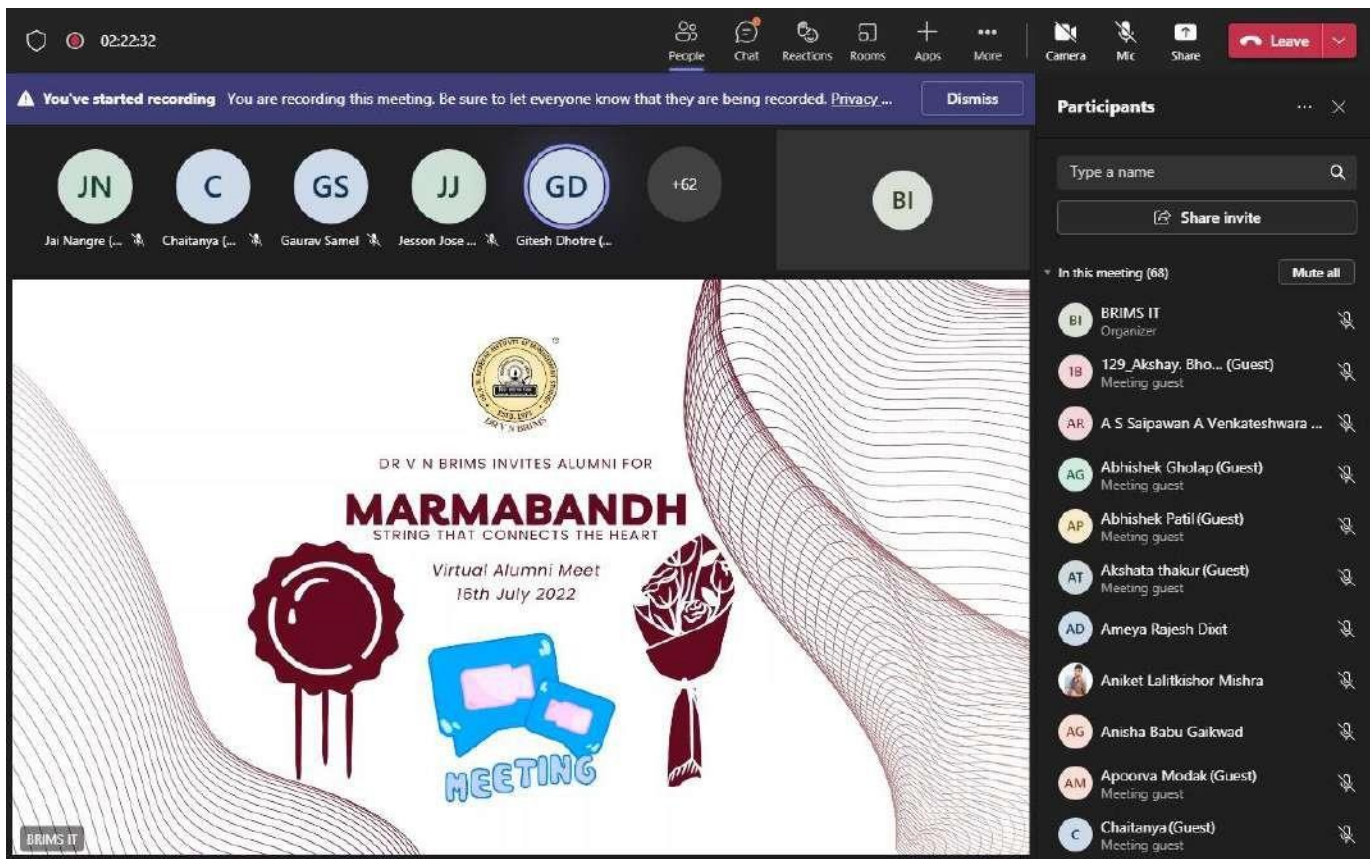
02:22:32

People Chat Reactions Rooms Apps More Camera Mic Share Leave

You've started recording You are recording this meeting. Be sure to let everyone know that they are being recorded. Privacy ... Dismiss

JN Jai Nangre (...
C Chaitanya (...
GS Gaurav Samel
JJ Jesson Jose ...
GD Gitesh Dhotre (...
+62
BI

DR V N BRIMS

DR V N BRIMS INVITES ALUMNI FOR
MARMABANDH
STRING THAT CONNECTS THE HEART
Virtual Alumni Meet
16th July 2022

MEETING

BRIMS IT

Participants

Type a name
Share invite

In this meeting (68) Mute all

BI BRIMS IT
Organizer
1B 129_Akshay. Bho... (Guest)
Meeting guest
AR A S Saipawan A Venkateshwara ...
AG Abhishek Gholap (Guest)
Meeting guest
AP Abhishek Patil (Guest)
Meeting guest
AT Akshata thakur (Guest)
Meeting guest
AD Ameya Rajesh Dixit
Aniket Lalitkishor Mishra
AG Anisha Babu Gaikwad
AM Apoorva Modak (Guest)
Meeting guest
C Chaitanya (Guest)
Meeting guest